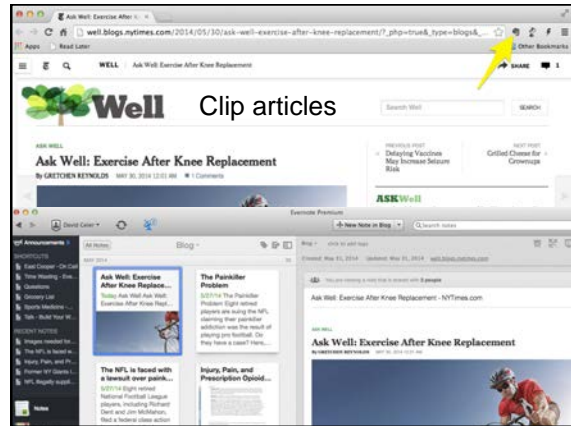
Ask Well: Exercise After K ×

well.blogs.nytimes.com/2014/05/30/ask-well-exercise-after-knee-replacement/?_php=true&_type=blogs&_

Apps Read Later

Other Bookmarks

WELL Ask Well: Exercise After Knee Replacement

SHARE 1

Well

Clip articles

Search Well

SEARCH

ASK WELL

Ask Well: Exercise After Knee Replacement

By GRETCHEN REYNOLDS MAY 30, 2014 12:01 AM 1 Comments

PREVIOUS POST
Delaying Vaccines May Increase Seizure Risk

NEXT POST
Grilled Cheese for Grownups

ASKWell

Evernote Premium

David Color

+ New Note in Blog

Search notes

Announcements

SHORTCUTS

RECENT NOTES

Notes

All Notes

Blog

MAY 2014

Ask Well: Exercise After Knee Replace...

Today Ask Well Ask Well: Exercise After Knee Repl...

The Painkiller Problem

5/27/14 The Painkiller Problem Eight retired players are suing the NFL claiming their painkiller addiction was the result of playing pro football. Do they have a case? Here...

The NFL is faced with a lawsuit over paink...

5/27/14 Eight retired National Football League players, including Richard Dent and Jim McMahon, filed a federal class action

Injury, Pain, and Prescription Opioid...

Blog click to add tags

Created: May 31, 2014 Updated: May 31, 2014 well.blogs.nytimes.com

You are viewing a note that is shared with 5 people

Ask Well: Exercise After Knee Replacement - NYTimes.com

ASK WELL

Ask Well: Exercise After Knee Replacement

By GRETCHEN REYNOLDS MAY 30, 2014 12:01 AM